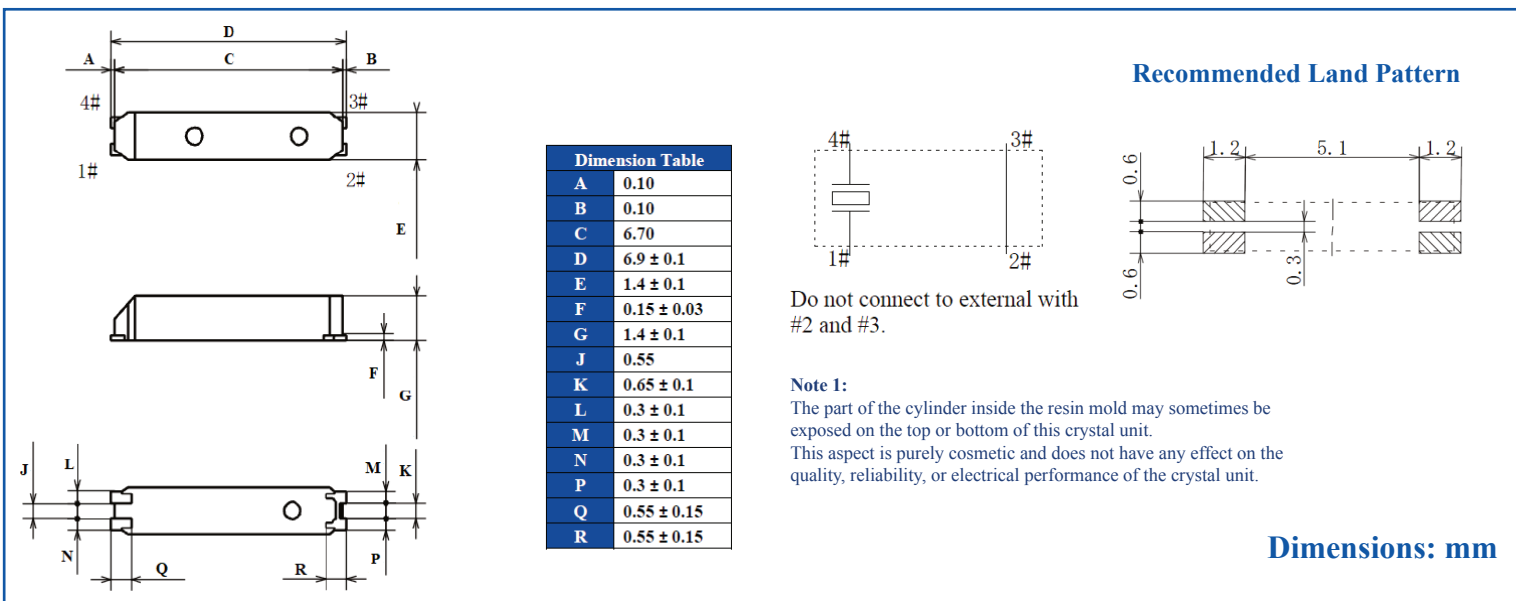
D
A
C
B
4#
3#
1#
2#
E
F
G
J
L
M
K
N
Q
R
P

| Dimension Table | |
|---|---|
| A | 0.10 |
| B | 0.10 |
| C | 6.70 |
| D | 6.9 ± 0.1 |
| E | 1.4 ± 0.1 |
| F | 0.15 ± 0.03 |
| G | 1.4 ± 0.1 |
| J | 0.55 |
| K | 0.65 ± 0.1 |
| L | 0.3 ± 0.1 |
| M | 0.3 ± 0.1 |
| N | 0.3 ± 0.1 |
| P | 0.3 ± 0.1 |
| Q | 0.55 ± 0.15 |
| R | 0.55 ± 0.15 |

4#
3#
1#
2#
Do not connect to external with #2 and #3.

Recommended Land Pattern

1.2
5.1
1.2
0.6
0.3
0.6

Note 1:
The part of the cylinder inside the resin mold may sometimes be exposed on the top or bottom of this crystal unit.
This aspect is purely cosmetic and does not have any effect on the quality, reliability, or electrical performance of the crystal unit.

Dimensions: mm